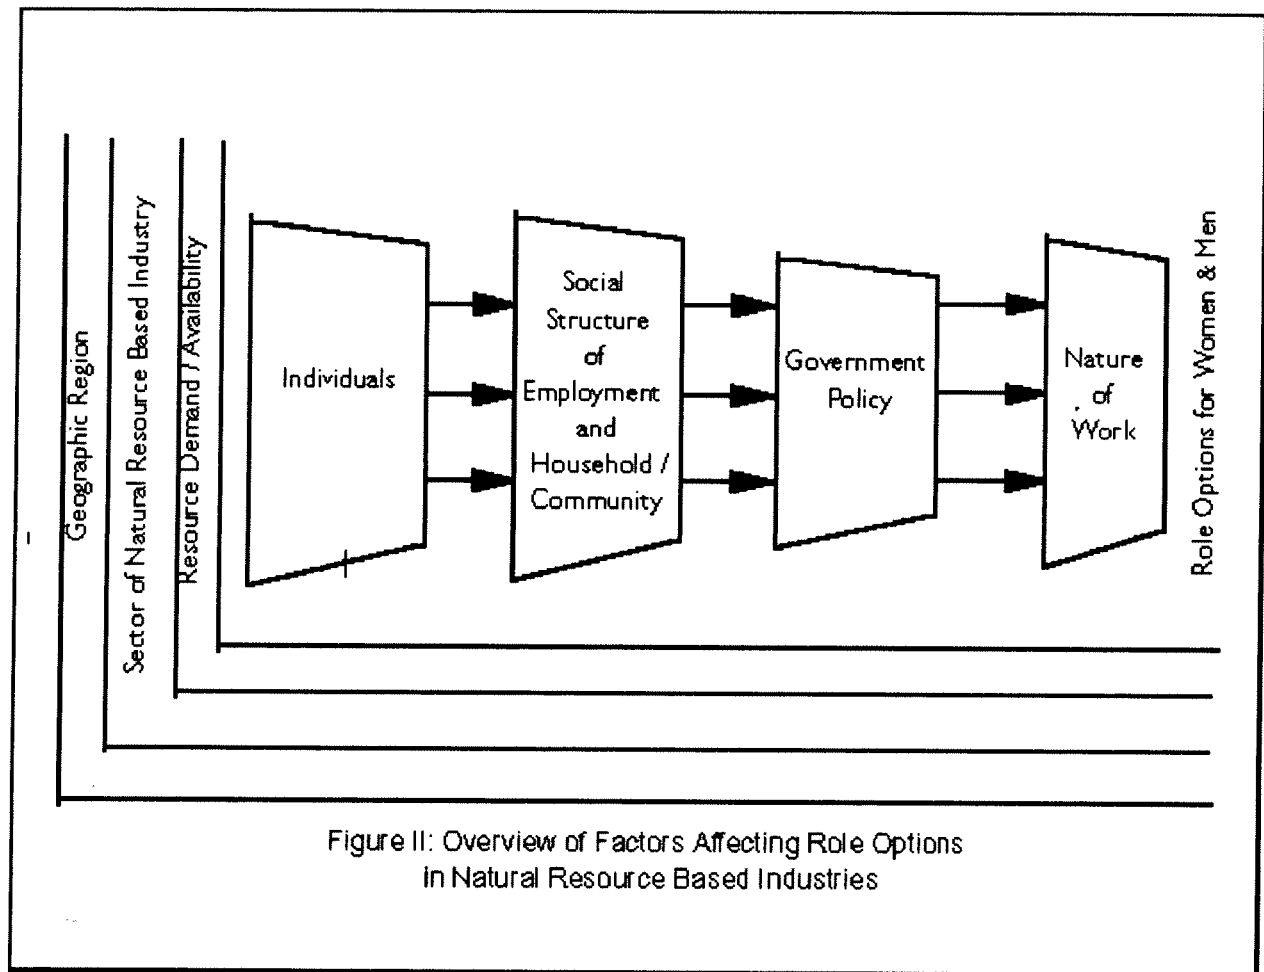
Geographic Region

Sector of Natural Resource Based Industry

Resource Demand / Availability

Individuals

Social Structure of Employment and Household / Community

Government Policy

Nature of Work

Role Options for Women & Men

Figure II: Overview of Factors Affecting Role Options in Natural Resource Based Industries